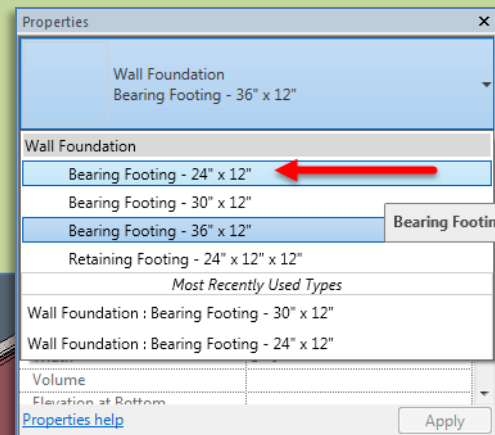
Properties

Wall Foundation
Bearing Footing - 36" x 12"

Wall Foundation
Bearing Footing - 24" x 12"
Bearing Footing - 30" x 12"
Bearing Footing - 36" x 12"
Retaining Footing - 24" x 12" x 12"
Most Recently Used Types
Wall Foundation : Bearing Footing - 30" x 12"
Wall Foundation : Bearing Footing - 24" x 12"

Bearing Footin

Volume
Elevation at Bottom
Properties help
Apply